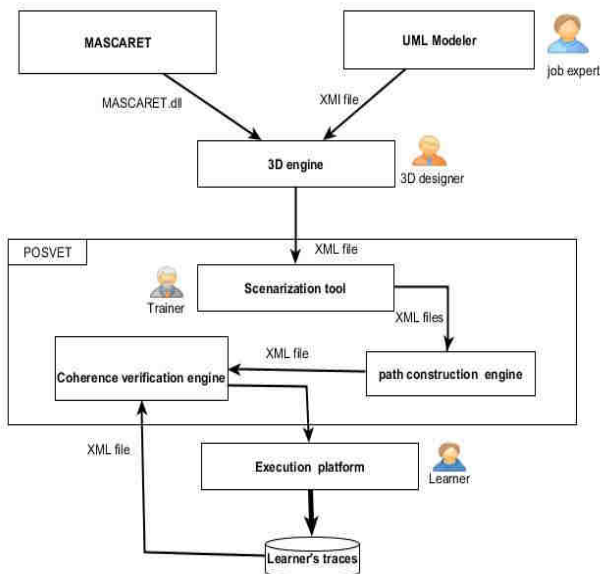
MASCARET

UML Modeler

job expert

MASCARET.dll

XMI file

3D engine

3D designer

POSVET

XML file

Scenarization tool

Trainer

XML files

XML file

Coherence verification engine

path construction engine

XML file

Execution platform

Learner

Learner's traces